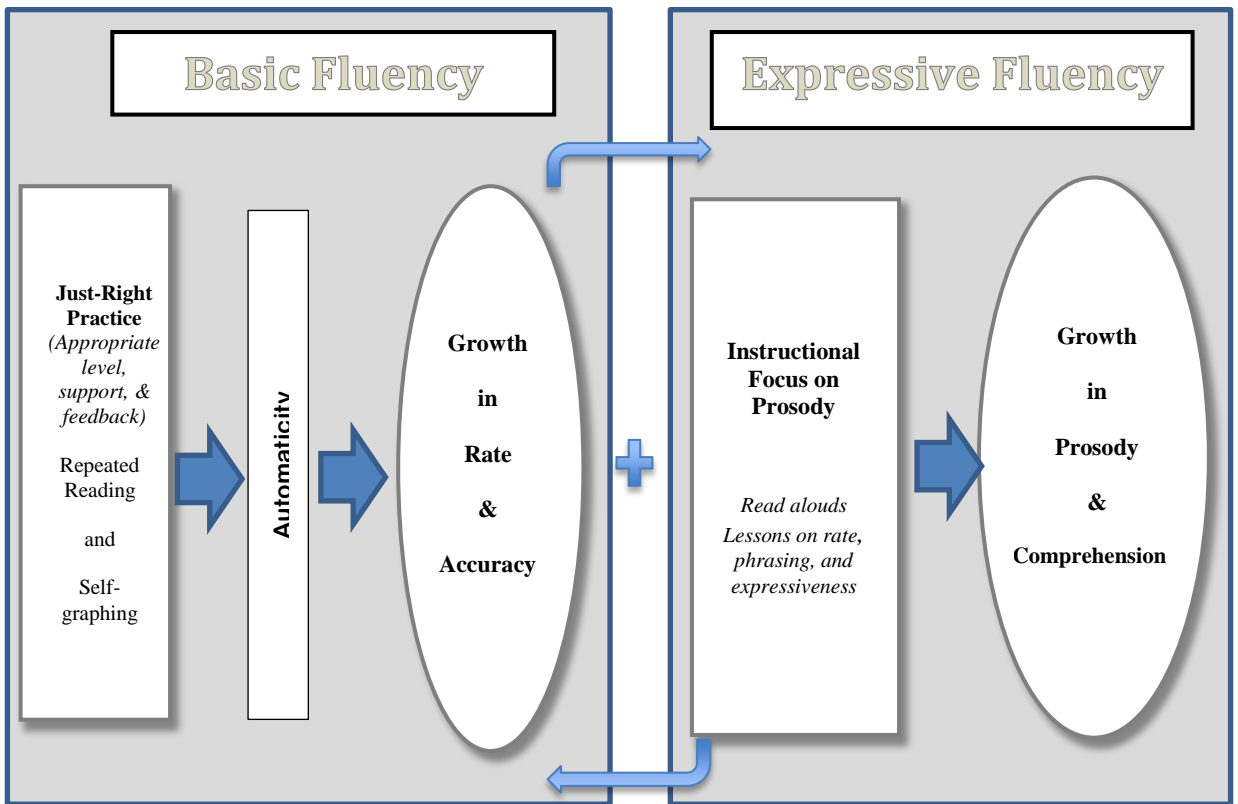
Basic Fluency

Just-Right Practice (Appropriate level, support, & feedback)

Repeated Reading

and

Self-graphing

Automaticity

Growth

in

Rate

&

Accuracy

Expressive Fluency

Instructional Focus on Prosody

Read alouds
Lessons on rate, phrasing, and expressiveness

Growth

in

Prosody

&

Comprehension